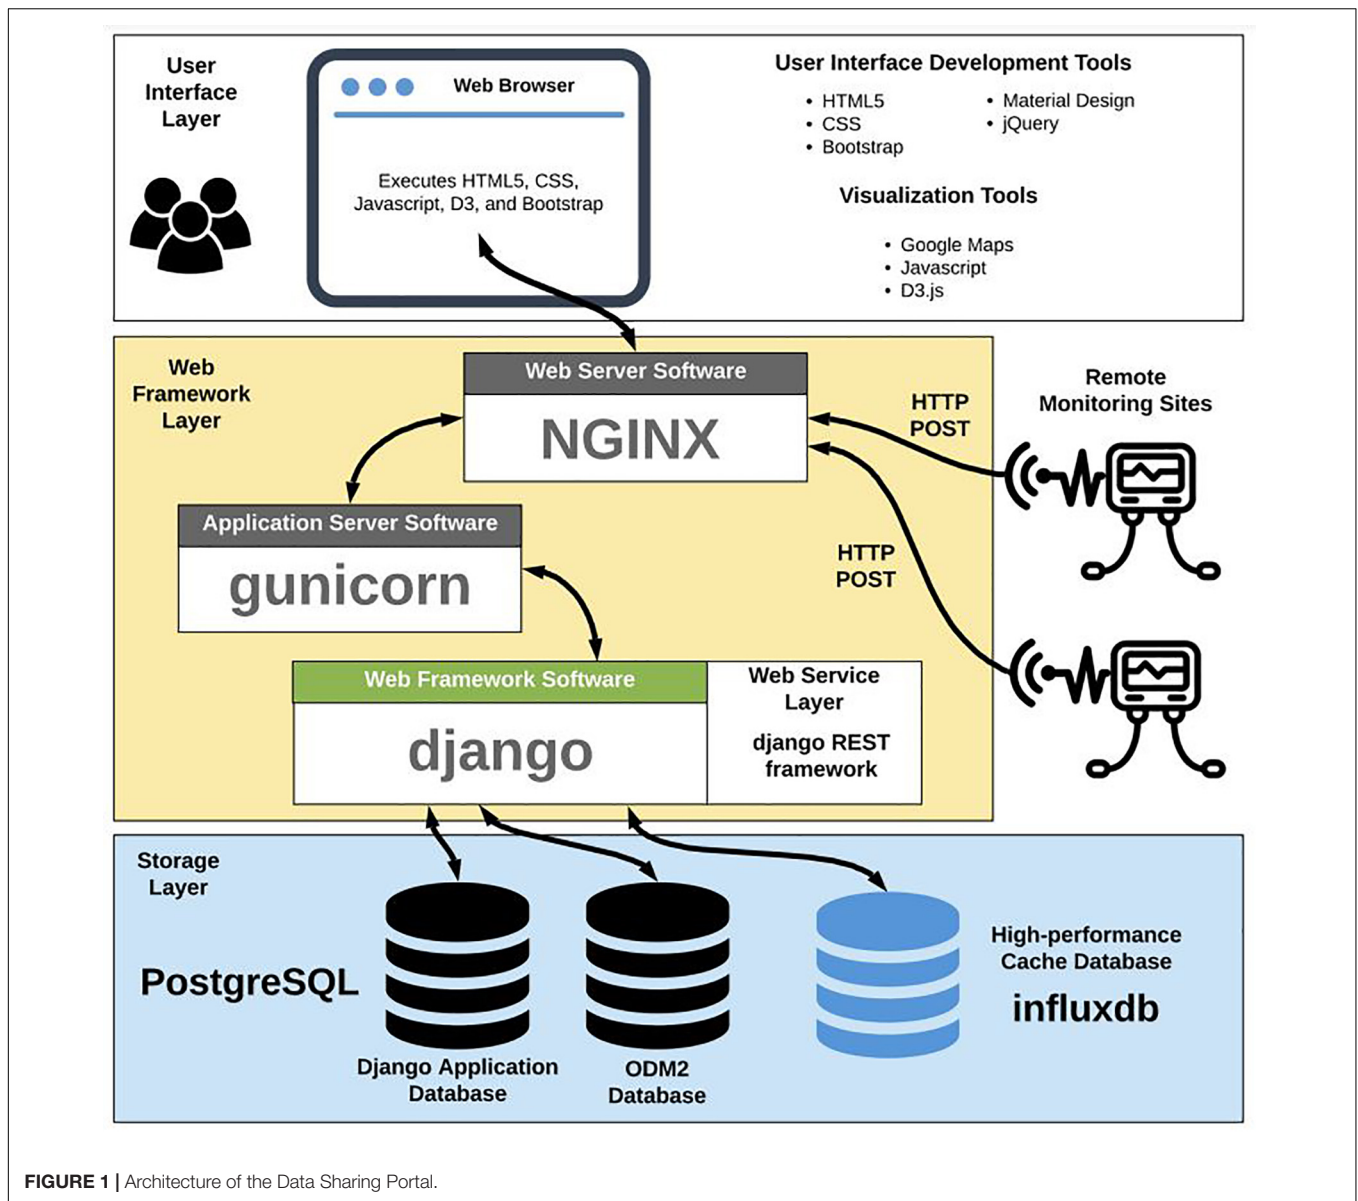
User Interface Layer

Web Browser

Executes HTML5, CSS, Javascript, D3, and Bootstrap

User Interface Development Tools

• HTML5
• CSS
• Bootstrap

• Material Design
• jQuery

Visualization Tools

• Google Maps
• Javascript
• D3.js

Web Framework Layer

Web Server Software

NGINX

Remote Monitoring Sites

HTTP POST

HTTP POST

Application Server Software

gunicorn

Web Framework Software

django

Web Service Layer

django REST framework

Storage Layer

PostgreSQL

Django Application Database

ODM2 Database

High-performance Cache Database

influxdb

FIGURE 1 | Architecture of the Data Sharing Portal.